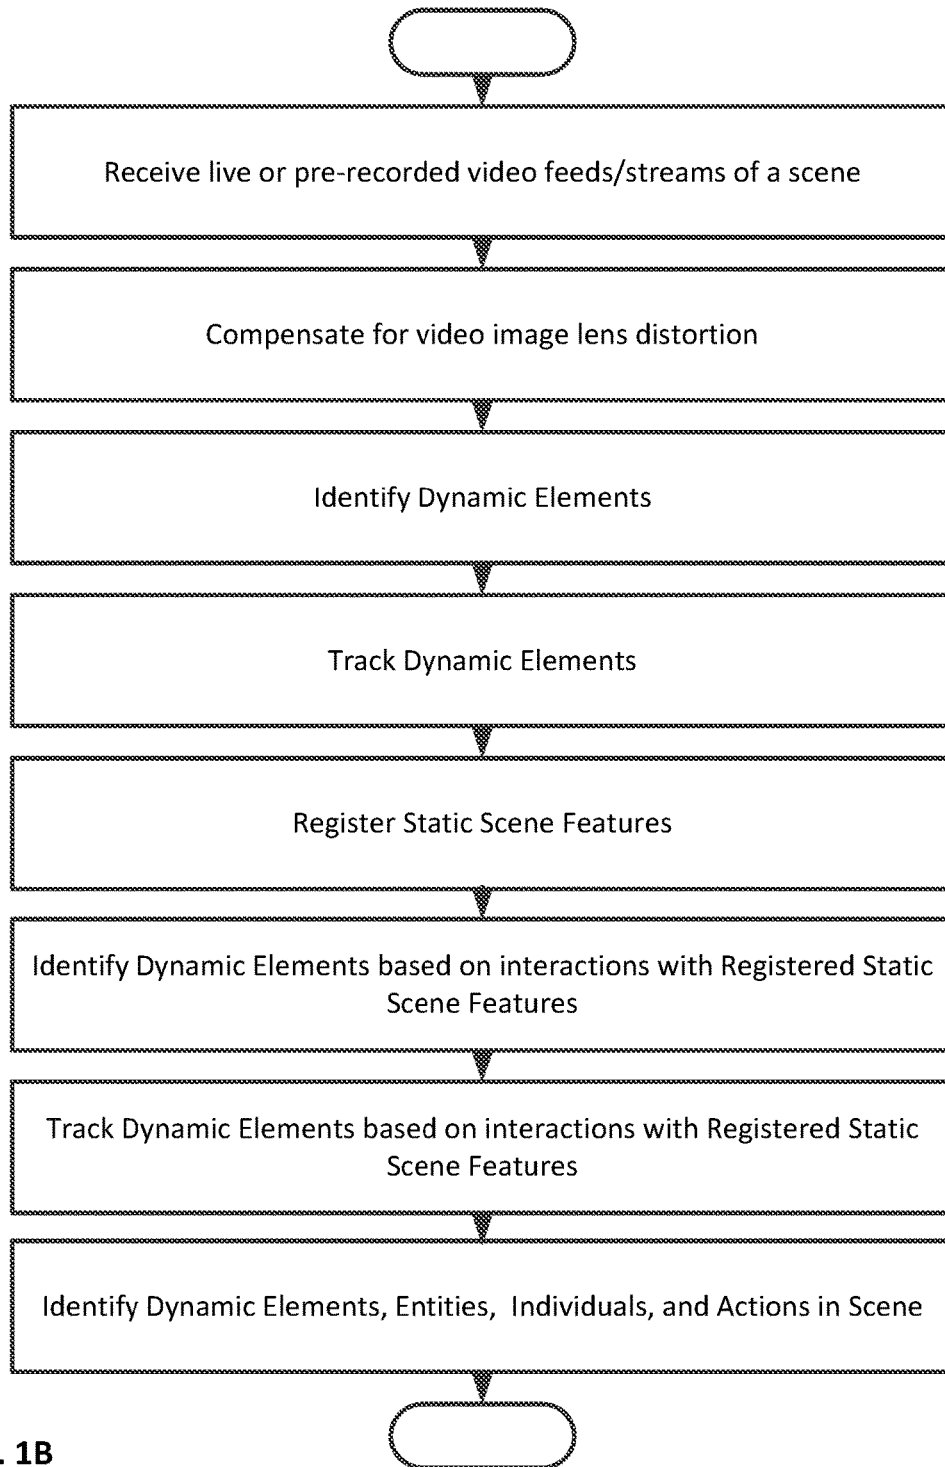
Receive live or pre-recorded video feeds/streams of a scene

Compensate for video image lens distortion

Identify Dynamic Elements

Track Dynamic Elements

Register Static Scene Features

Identify Dynamic Elements based on interactions with Registered Static Scene Features

Track Dynamic Elements based on interactions with Registered Static Scene Features

Identify Dynamic Elements, Entities, Individuals, and Actions in Scene

. 1B